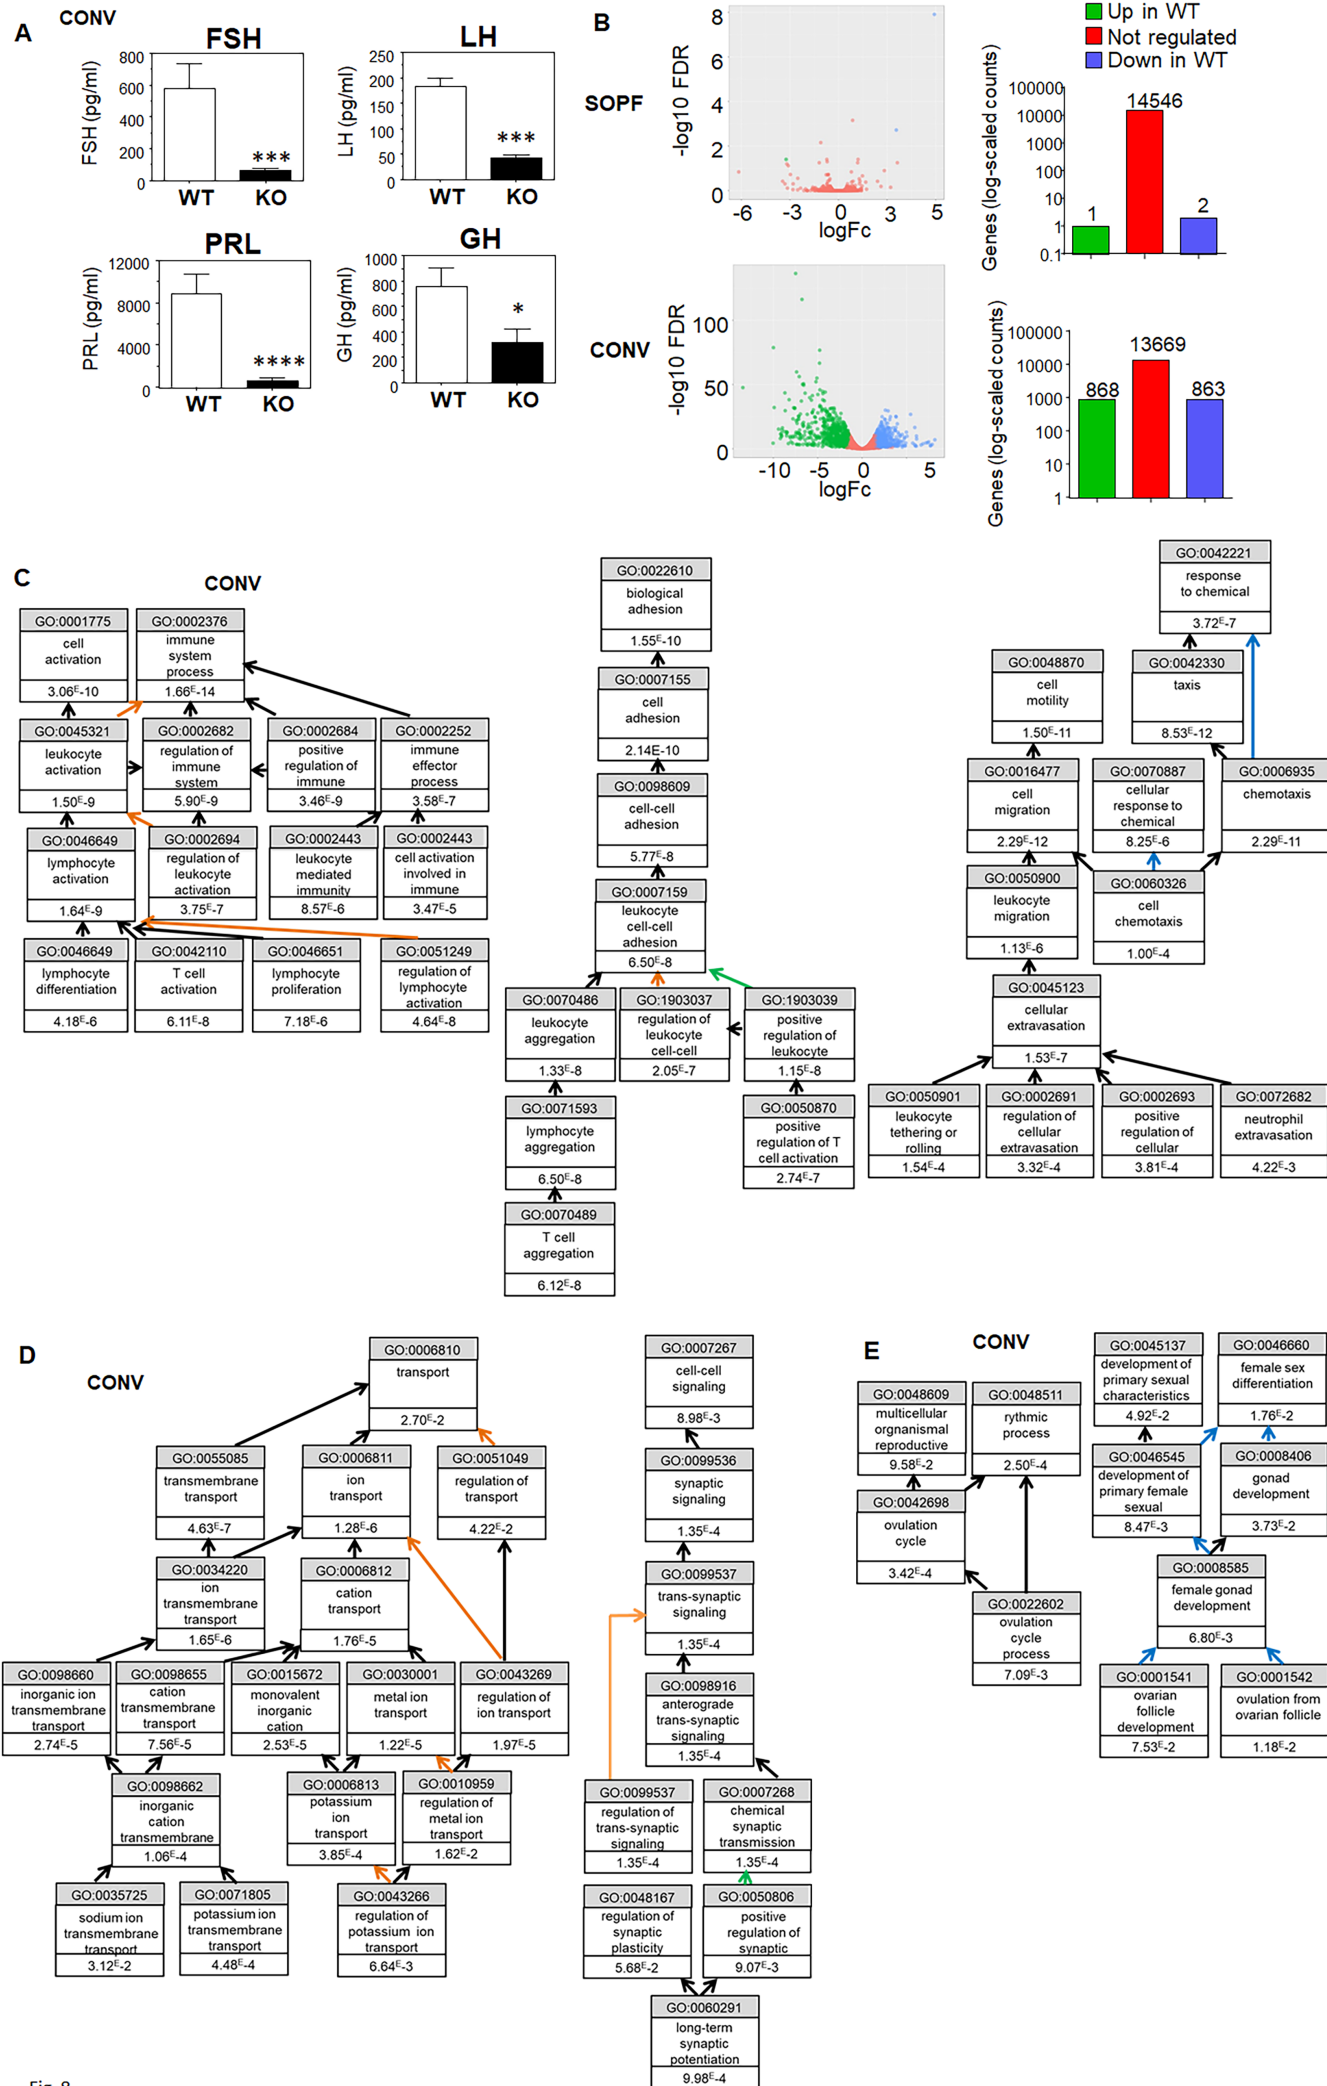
A CONV

FSH
FSH (pg/ml)
800 600 400 200 0
***
WT KO

LH
LH (pg/ml)
250 200 150 100 50 0
***
WT KO

PRL
PRL (pg/ml)
12000 8000 4000 0
****
WT KO

GH
GH (pg/ml)
1000 800 600 400 200 0
*
WT KO

B

SOPF
-log10 FDR
8 6 4 2 0
-6 -3 0 3 5
logFc

Up in WT
Not regulated
Down in WT

Genes (log-scaled counts)
100000 10000 1000 100 10 1 0.1
1 14546 2

CONV
-log10 FDR
100 50 0
-10 -5 0 5
logFc

Genes (log-scaled counts)
100000 10000 1000 100 10 1
868 13669 863

C CONV

| GO:0001775 | cell activation | 3.06E-10 |
| GO:0002376 | immune system process | 1.66E-14 |
| GO:0045321 | leukocyte activation | 1.50E-9 |
| GO:0002682 | regulation of immune system | 5.90E-9 |
| GO:0002684 | positive regulation of immune | 3.46E-9 |
| GO:0002252 | immune effector process | 3.58E-7 |
| GO:0046649 | lymphocyte activation | 1.64E-9 |
| GO:0002694 | regulation of leukocyte activation | 3.75E-7 |
| GO:0002443 | leukocyte mediated immunity | 8.57E-6 |
| GO:0002443 | cell activation involved in immune | 3.47E-5 |
| GO:0046649 | lymphocyte differentiation | 4.18E-6 |
| GO:0042110 | T cell activation | 6.11E-8 |
| GO:0046651 | lymphocyte proliferation | 7.18E-6 |
| GO:0051249 | regulation of lymphocyte activation | 4.64E-8 |

| GO:0022610 | biological adhesion | 1.55E-10 |
| GO:0007155 | cell adhesion | 2.14E-10 |
| GO:0098609 | cell-cell adhesion | 5.77E-8 |
| GO:0007159 | leukocyte cell-cell adhesion | 6.50E-8 |
| GO:0070486 | leukocyte aggregation | 1.33E-8 |
| GO:1903037 | regulation of leukocyte cell-cell | 2.05E-7 |
| GO:1903039 | positive regulation of leukocyte | 1.15E-8 |
| GO:0071593 | lymphocyte aggregation | 6.50E-8 |
| GO:0050870 | positive regulation of T cell activation | 2.74E-7 |
| GO:0070489 | T cell aggregation | 6.12E-8 |

| GO:0042221 | response to chemical | 3.72E-7 |
| GO:0048870 | cell motility | 1.50E-11 |
| GO:0042330 | taxis | 8.53E-12 |
| GO:0016477 | cell migration | 2.29E-12 |
| GO:0070887 | cellular response to chemical | 8.25E-6 |
| GO:0006935 | chemotaxis | 2.29E-11 |
| GO:0050900 | leukocyte migration | 1.13E-6 |
| GO:0060326 | cell chemotaxis | 1.00E-4 |
| GO:0045123 | cellular extravasation | 1.53E-7 |
| GO:0050901 | leukocyte tethering or rolling | 1.54E-4 |
| GO:0002691 | regulation of cellular extravasation | 3.32E-4 |
| GO:0002693 | positive regulation of cellular | 3.81E-4 |
| GO:0072682 | neutrophil extravasation | 4.22E-3 |

D CONV

| GO:0006810 | transport | 2.70E-2 |
| GO:0055085 | transmembrane transport | 4.63E-7 |
| GO:0006811 | ion transport | 1.28E-6 |
| GO:0051049 | regulation of transport | 4.22E-2 |
| GO:0034220 | ion transmembrane transport | 1.65E-6 |
| GO:0006812 | cation transport | 1.76E-5 |
| GO:0098660 | inorganic ion transmembrane transport | 2.74E-5 |
| GO:0098655 | cation transmembrane transport | 7.56E-5 |
| GO:0015672 | monovalent inorganic cation | 2.53E-5 |
| GO:0030001 | metal ion transport | 1.22E-5 |
| GO:0043269 | regulation of ion transport | 1.97E-5 |
| GO:0098662 | inorganic cation transmembrane | 1.06E-4 |
| GO:0006813 | potassium ion transport | 3.85E-4 |
| GO:0010959 | regulation of metal ion transport | 1.62E-2 |
| GO:0035725 | sodium ion transmembrane transport | 3.12E-2 |
| GO:0071805 | potassium ion transmembrane transport | 4.48E-4 |
| GO:0043266 | regulation of potassium ion transport | 6.64E-3 |

| GO:0007267 | cell-cell signaling | 8.98E-3 |
| GO:0099536 | synaptic signaling | 1.35E-4 |
| GO:0099537 | trans-synaptic signaling | 1.35E-4 |
| GO:0098916 | anterograde trans-synaptic signaling | 1.35E-4 |
| GO:0099537 | regulation of trans-synaptic signaling | 1.35E-4 |
| GO:0007268 | chemical synaptic transmission | 1.35E-4 |
| GO:0048167 | regulation of synaptic plasticity | 5.68E-2 |
| GO:0050806 | positive regulation of synaptic | 9.07E-3 |
| GO:0060291 | long-term synaptic potentiation | 9.98E-4 |

E CONV

| GO:0045137 | development of primary sexual characteristics | 4.92E-2 |
| GO:0046660 | female sex differentiation | 1.76E-2 |
| GO:0048609 | multicellular orgnanismal reproductive | 9.58E-2 |
| GO:0048511 | rythmic process | 2.50E-4 |
| GO:0046545 | development of primary female sexual | 8.47E-3 |
| GO:0008406 | gonad development | 3.73E-2 |
| GO:0042698 | ovulation cycle | 3.42E-4 |
| GO:0008585 | female gonad development | 6.80E-3 |
| GO:0022602 | ovulation cycle process | 7.09E-3 |
| GO:0001541 | ovarian follicle development | 7.53E-2 |
| GO:0001542 | ovulation from ovarian follicle | 1.18E-2 |

Fig. 8